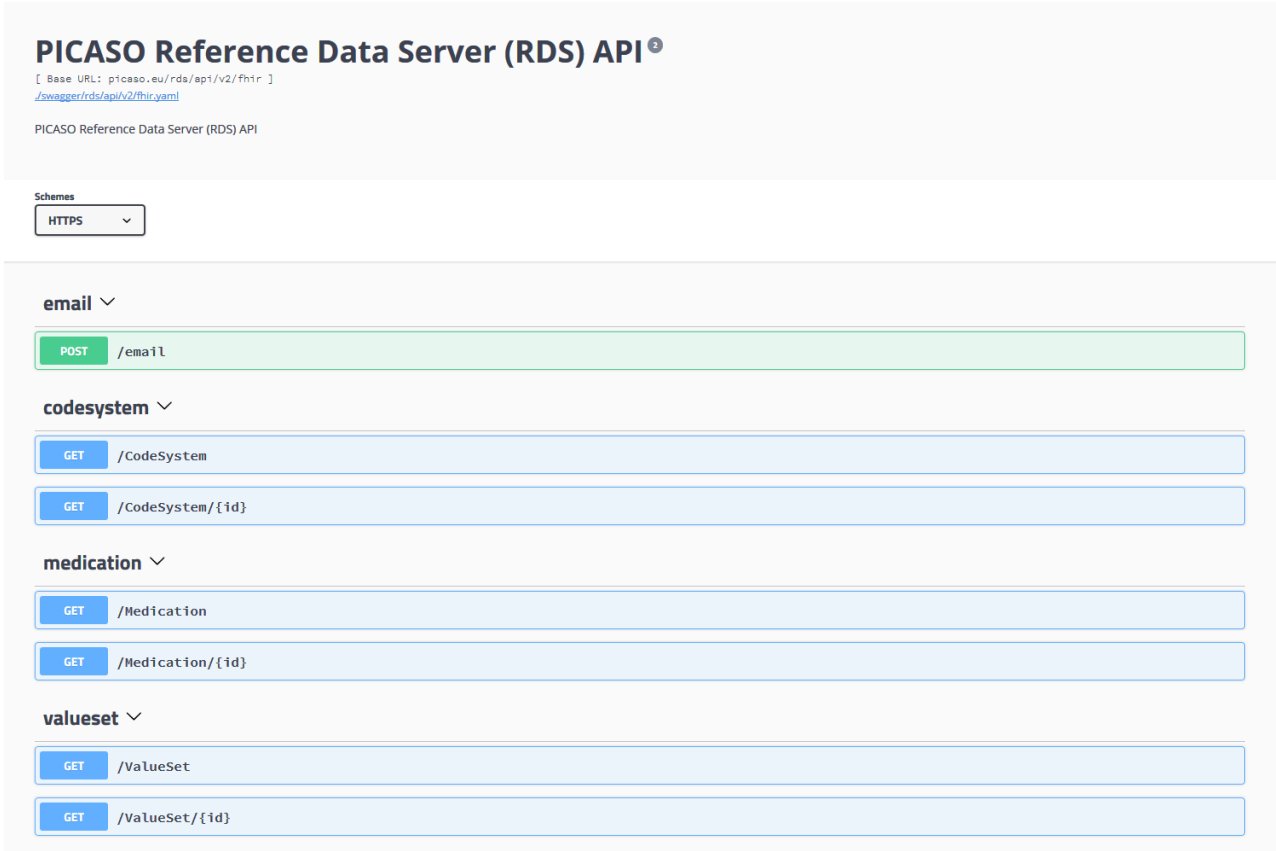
PICASO Reference Data Server (RDS) API 2

[ Base URL: picaso.eu/rds/api/v2/fhir ]
./swagger/rds/api/v2/fhir.yaml

PICASO Reference Data Server (RDS) API

Schemes
HTTPS

email

POST /email

codesystem

GET /CodeSystem

GET /CodeSystem/{id}

medication

GET /Medication

GET /Medication/{id}

valueset

GET /ValueSet

GET /ValueSet/{id}